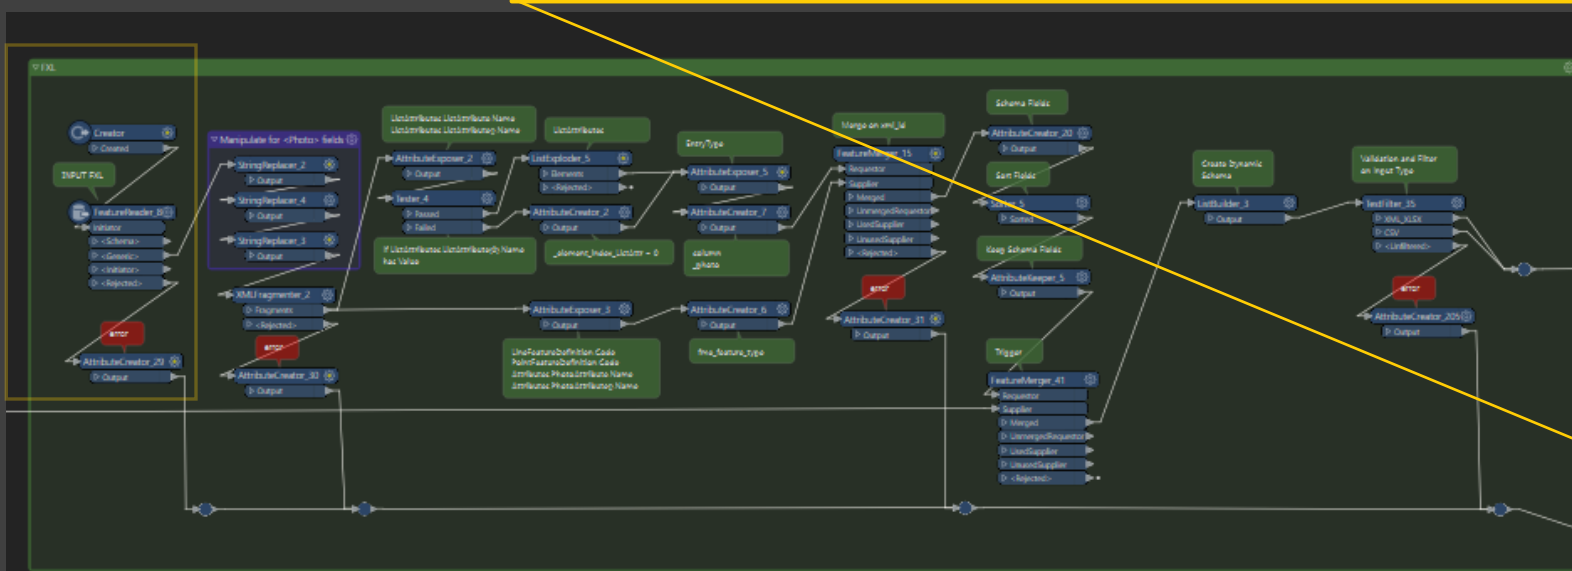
FXL

Creator
Created

INPUT FXL

FeatureReader_8
Initiator
<Schema>
<Generic>
<Initiator>
<Rejected>

error

AttributeCreator_29
Output

Manipulate for <Photo> fields

StringReplacer_2
Output

StringReplacer_4
Output

StringReplacer_3
Output

XMLFragmenter_2
Fragments
<Rejected>

error

AttributeCreator_30
Output

ListAttributes ListAttribute Name
ListAttributes ListAttribute Name

AttributeExposer_2
Output

Tester_4
Passed
Failed

If ListAttributes ListAttribute(0) Name has Value

ListAttributes

ListExploder_5
Elements
<Rejected>

AttributeCreator_2
Output

_element_index_ListAttr = 0

AttributeExposer_3
Output

LineFeatureDefinition Code
PointFeatureDefinition Code
Attributes PhotoAttribute Name
Attributes PhotoAttribute Name

EntryType

AttributeExposer_5
Output

AttributeCreator_7
Output

column
_pkons

AttributeCreator_6
Output

fme_feature_type

Merge on xml_id

FeatureMerger_15
Requestor
Supplier
Merged
UnmergedRequestor
UsedSupplier
UnusedSupplier
<Rejected>

error

AttributeCreator_31
Output

Schema Fields

AttributeCreator_20
Output

Sort Fields

Sorter_5
Sorted

Keep Schema Fields

AttributeKeeper_5
Output

Trigger

FeatureMerger_41
Requestor
Supplier
Merged
UnmergedRequestor
UsedSupplier
UnusedSupplier
<Rejected>

Create Dynamic Schema

ListBuilder_3
Output

Validation and Filter on Input Type

TestFilter_35
XML_XLSX
CSV
<Unfiltered>

error

AttributeCreator_205
Output